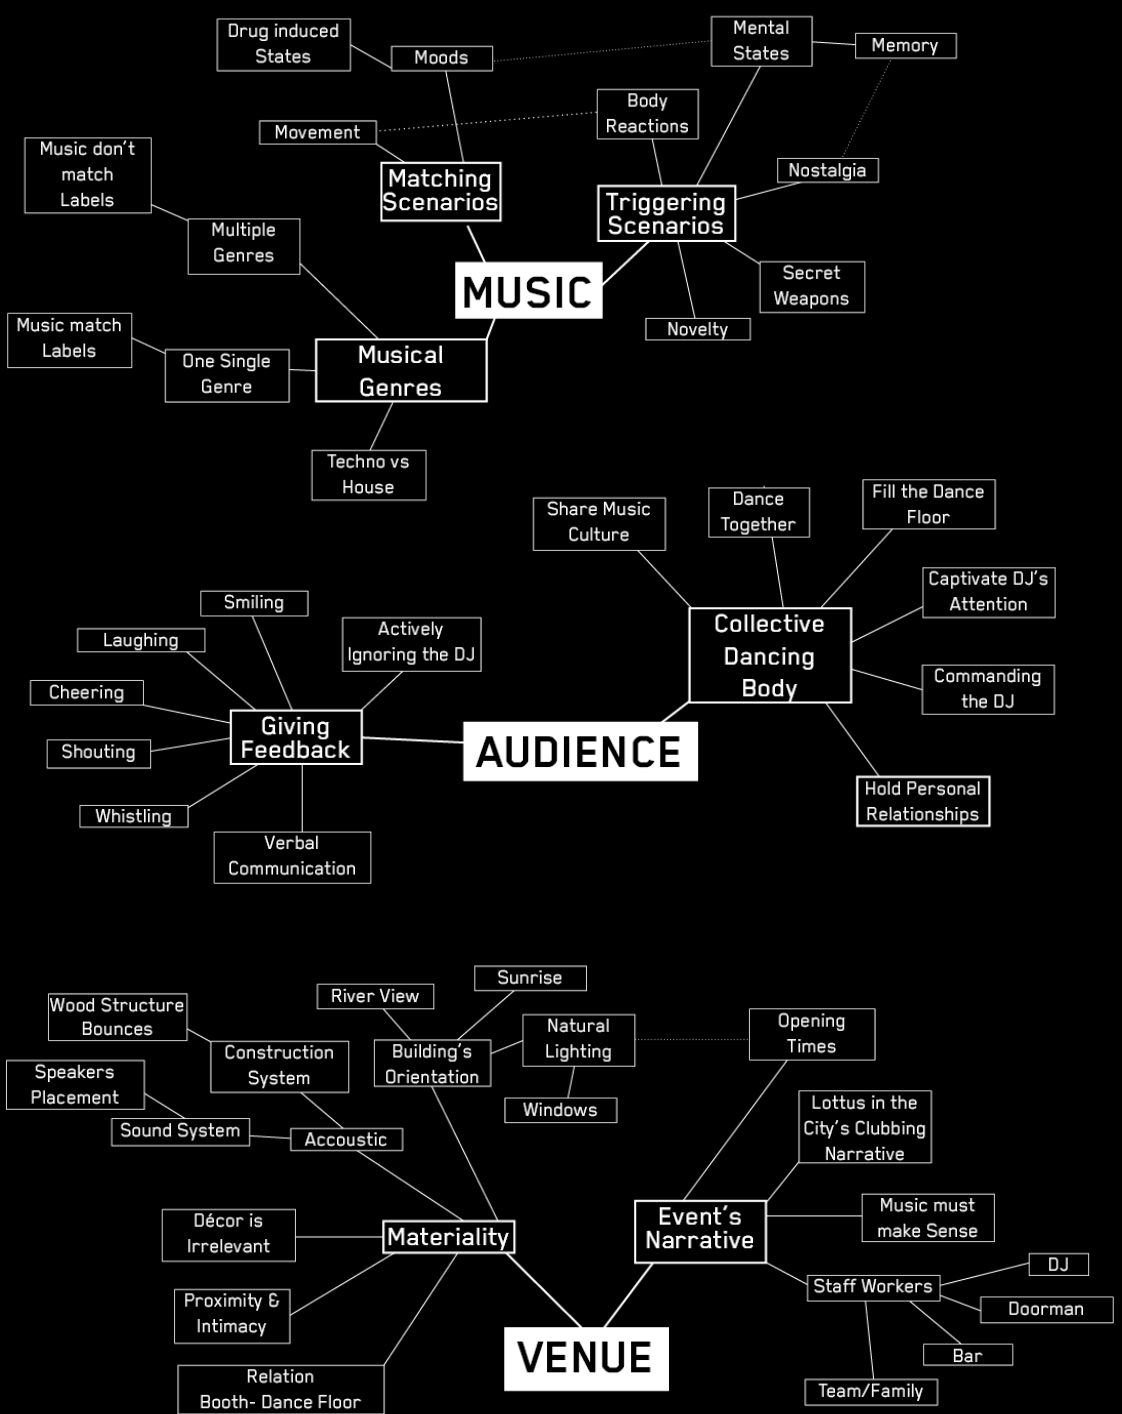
Drug induced States

Moods

Mental States

Memory

Body Reactions

Movement

Music don't match Labels

Matching Scenarios

Triggering Scenarios

Nostalgia

Multiple Genres

MUSIC

Secret Weapons

Novelty

Music match Labels

One Single Genre

Musical Genres

Techno vs House

Share Music Culture

Dance Together

Fill the Dance Floor

Captivate DJ's Attention

Smiling

Laughing

Actively Ignoring the DJ

Collective Dancing Body

Cheering

Commanding the DJ

Giving Feedback

Shouting

AUDIENCE

Whistling

Hold Personal Relationships

Verbal Communication

Sunrise

River View

Wood Structure Bounces

Natural Lighting

Opening Times

Construction System

Building's Orientation

Speakers Placement

Windows

Sound System

Accoustic

Lottus in the City's Clubbing Narrative

Décor is Irrelevant

Materiality

Event's Narrative

Music must make Sense

DJ

Staff Workers

Proximity & Intimacy

Doorman

Bar

VENUE

Relation Booth- Dance Floor

Team/Family